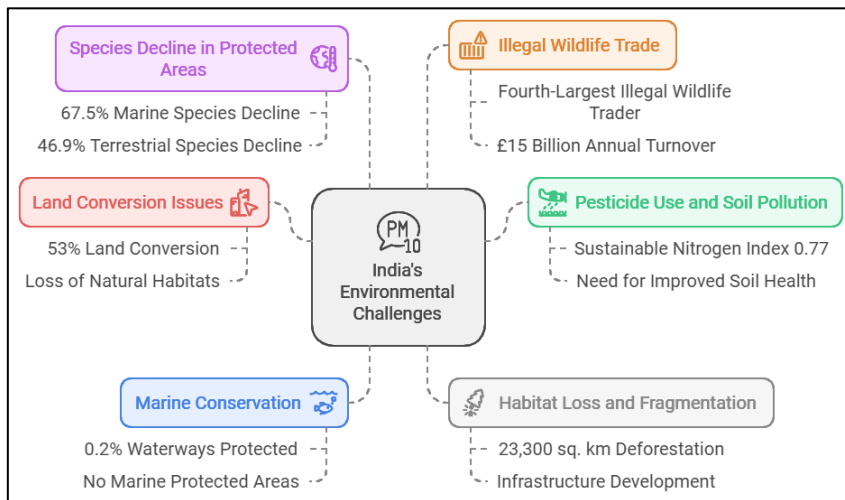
Species Decline in Protected Areas

67.5% Marine Species Decline

46.9% Terrestrial Species Decline

Illegal Wildlife Trade

Fourth-Largest Illegal Wildlife Trader

£15 Billion Annual Turnover

Land Conversion Issues

53% Land Conversion

Loss of Natural Habitats

PM 10

India's Environmental Challenges

Pesticide Use and Soil Pollution

Sustainable Nitrogen Index 0.77

Need for Improved Soil Health

Marine Conservation

0.2% Waterways Protected

No Marine Protected Areas

Habitat Loss and Fragmentation

23,300 sq. km Deforestation

Infrastructure Development